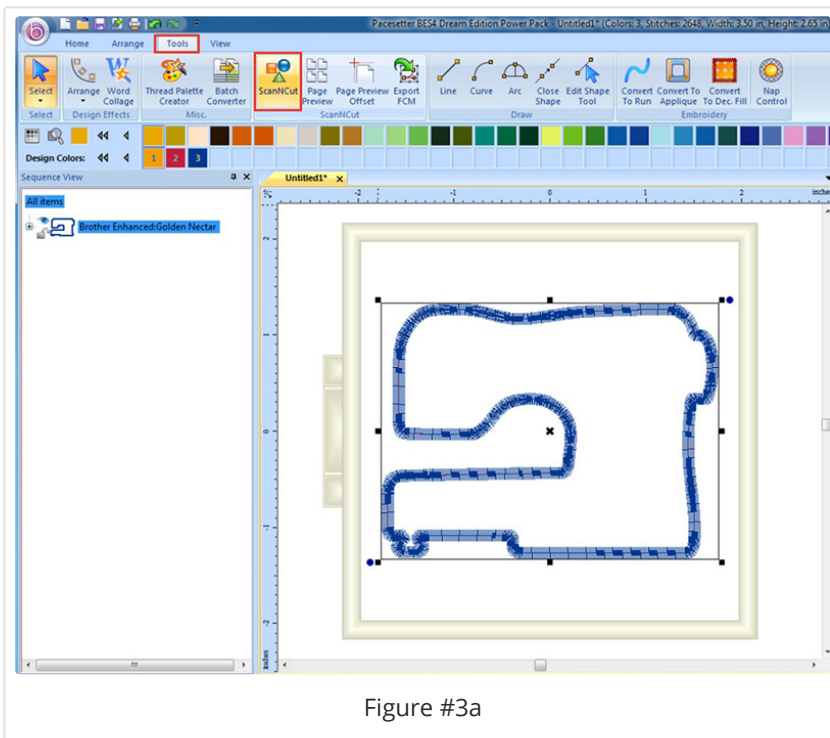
Pacesetter BES4 Dream Edition Power Pack - Untitled1* (Colors: 3, Stitches: 2648, Width: 3.50 in, Height: 2.65 in

Home Arrange Tools View

Select
Arrange
Word Collage
Thread Palette Creator
Batch Converter
ScanNCut
Page Preview
Page Preview Offset
Export FCM
Line
Curve
Arc
Close Shape
Edit Shape Tool
Convert To Run
Convert To Applique
Convert To Dec. Fill
Nap Control

Select
Design Effects
Misc.
ScanNCut
Draw
Embroidery

Design Colors:
1 2 3

Sequence View

All items

Brother Enhanced:Golden Nectar

Untitled1*

-2 -1 0 1 2 inches

2 1 0 -1 -2 inches

Figure #3a